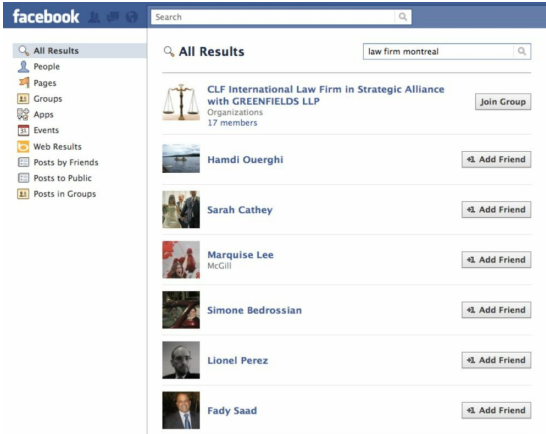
facebook

Search

All Results
People
Pages
Groups
Apps
Events
Web Results
Posts by Friends
Posts to Public
Posts in Groups

All Results

law firm montreal

CLF International Law Firm in Strategic Alliance with GREENFIELDS LLP
Organizations
17 members
Join Group

Hamdi Ouerghi
Add Friend

Sarah Cathey
Add Friend

Marquise Lee
McGill
Add Friend

Simone Bedrossian
Add Friend

Lionel Perez
Add Friend

Fady Saad
Add Friend